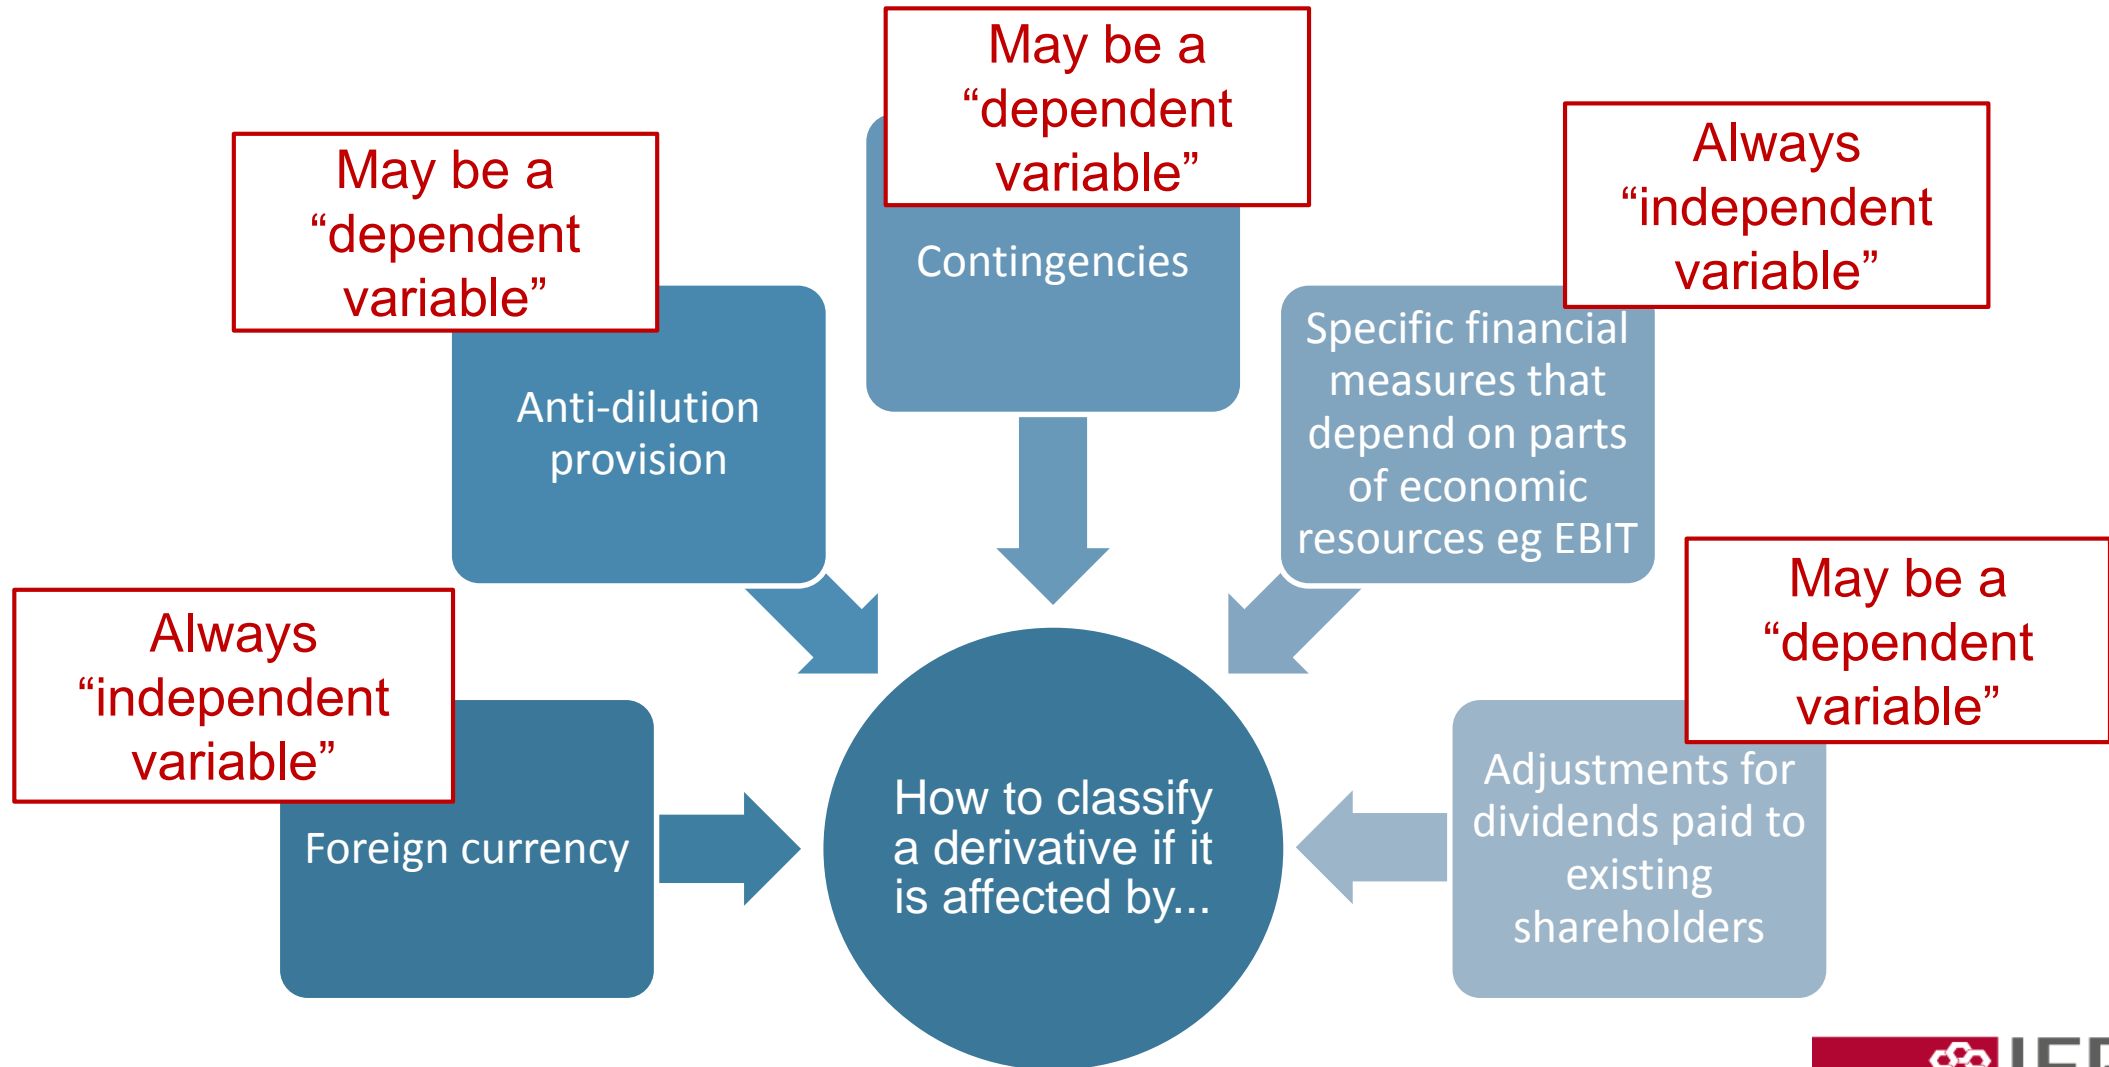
May be a "dependent variable"

Anti-dilution provision

May be a "dependent variable"

Contingencies

Always "independent variable"

Specific financial measures that depend on parts of economic resources eg EBIT

Always "independent variable"

Foreign currency

How to classify a derivative if it is affected by...

May be a "dependent variable"

Adjustments for dividends paid to existing shareholders

IF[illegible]